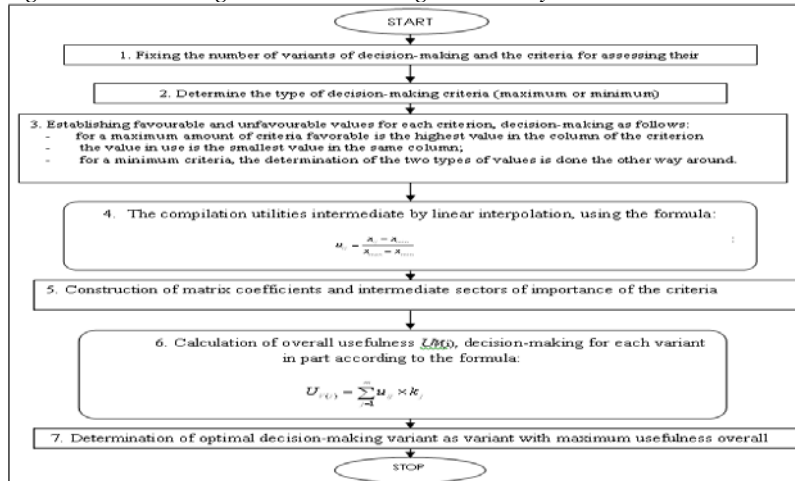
START

1. Fixing the number of variants of decision-making and the criteria for assessing their

2. Determine the type of decision-making criteria (maximum or minimum)

3. Establishing favourable and unfavourable values for each criterion, decision-making as follows:
- for a maximum amount of criteria favorable is the highest value in the column of the criterion
- the value in use is the smallest value in the same column;
- for a minimum criteria, the determination of the two types of values is done the other way around.

4. The compilation utilities intermediate by linear interpolation, using the formula:

$u_{ij} = \frac{a_{ij} - a_{min}}{a_{max} - a_{min}}$ ;

5. Construction of matrix coefficients and intermediate sectors of importance of the criteria

6. Calculation of overall usefulness $UM(i)$, decision-making for each variant in part according to the formula:

$U_{V(i)} = \sum_{j=1}^{m} u_{ij} \times k_j$

7. Determination of optimal decision-making variant as variant with maximum usefulness overall

STOP